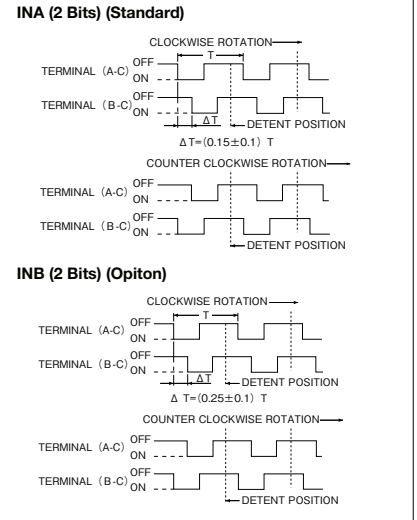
INA (2 Bits) (Standard)

CLOCKWISE ROTATION

T

TERMINAL (A-C) OFF ON

TERMINAL (B-C) OFF ON

ΔT

DETENT POSITION

ΔT=(0.15±0.1) T

COUNTER CLOCKWISE ROTATION

TERMINAL (A-C) OFF ON

TERMINAL (B-C) OFF ON

DETENT POSITION

INB (2 Bits) (Opiton)

CLOCKWISE ROTATION

T

TERMINAL (A-C) OFF ON

TERMINAL (B-C) OFF ON

ΔT

DETENT POSITION

Δ T=(0.25±0.1) T

COUNTER CLOCKWISE ROTATION

TERMINAL (A-C) OFF ON

TERMINAL (B-C) OFF ON

DETENT POSITION